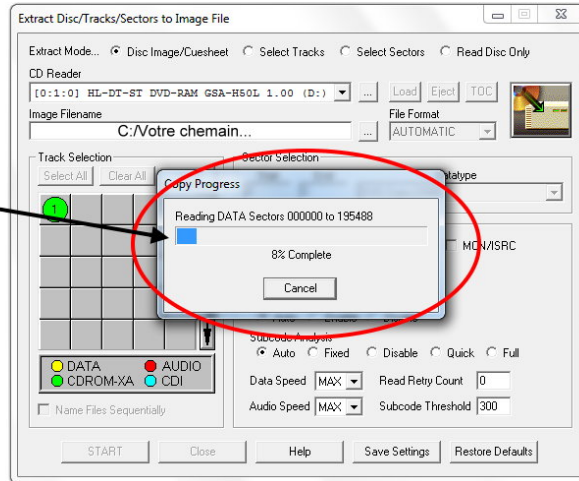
Extract Disc/Tracks/Sectors to Image File

Extract Mode... Disc Image/Cuesheet Select Tracks Select Sectors Read Disc Only

CD Reader
[0:1:0] HL-DT-ST DVD-RAM GSA-H50L 1.00 (D:)
Load Eject TOC

Image Filename
C:/Votre chemain...
File Format
AUTOMATIC

Track Selection
Select All Clear All

Sector Selection
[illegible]atatype

1

MCN/ISRC

Copy Progress
Reading DATA Sectors 000000 to 195488
8% Complete
Cancel

DATA AUDIO
CDROM-XA CDI

Name Files Sequentially

Subcode Analysis
Auto Fixed Disable Quick Full

Data Speed MAX
Read Retry Count 0
Audio Speed MAX
Subcode Threshold 300

START Close Help Save Settings Restore Defaults